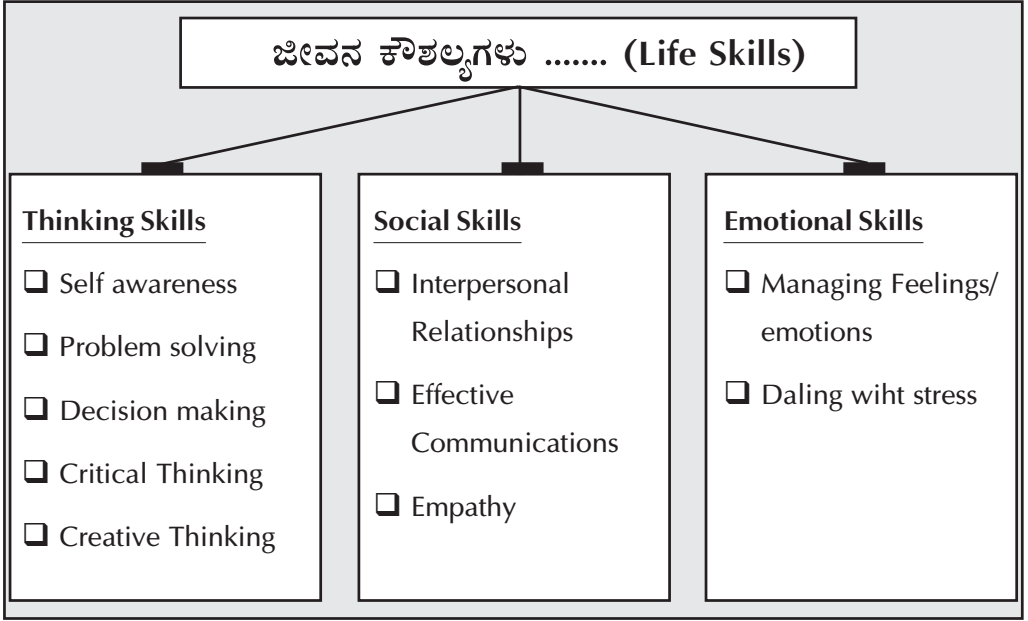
ಜೀವನ ಕೌಶಲ್ಯಗಳು ....... (Life Skills)

Thinking Skills

❑ Self awareness

❑ Problem solving

❑ Decision making

❑ Critical Thinking

❑ Creative Thinking

Social Skills

❑ Interpersonal Relationships

❑ Effective Communications

❑ Empathy

Emotional Skills

❑ Managing Feelings/ emotions

❑ Daling wiht stress